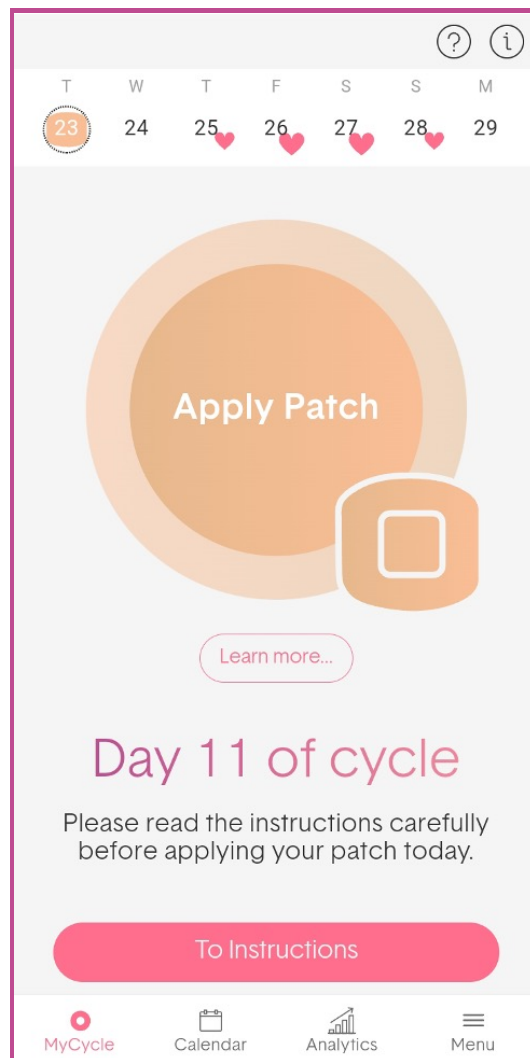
?
i

| T | W | T | F | S | S | M |
|---|---|---|---|---|---|---|
| 23 | 24 | 25 | 26 | 27 | 28 | 29 |

Apply Patch

Learn more...

Day 11 of cycle

Please read the instructions carefully before applying your patch today.

To Instructions

MyCycle
Calendar
Analytics
Menu